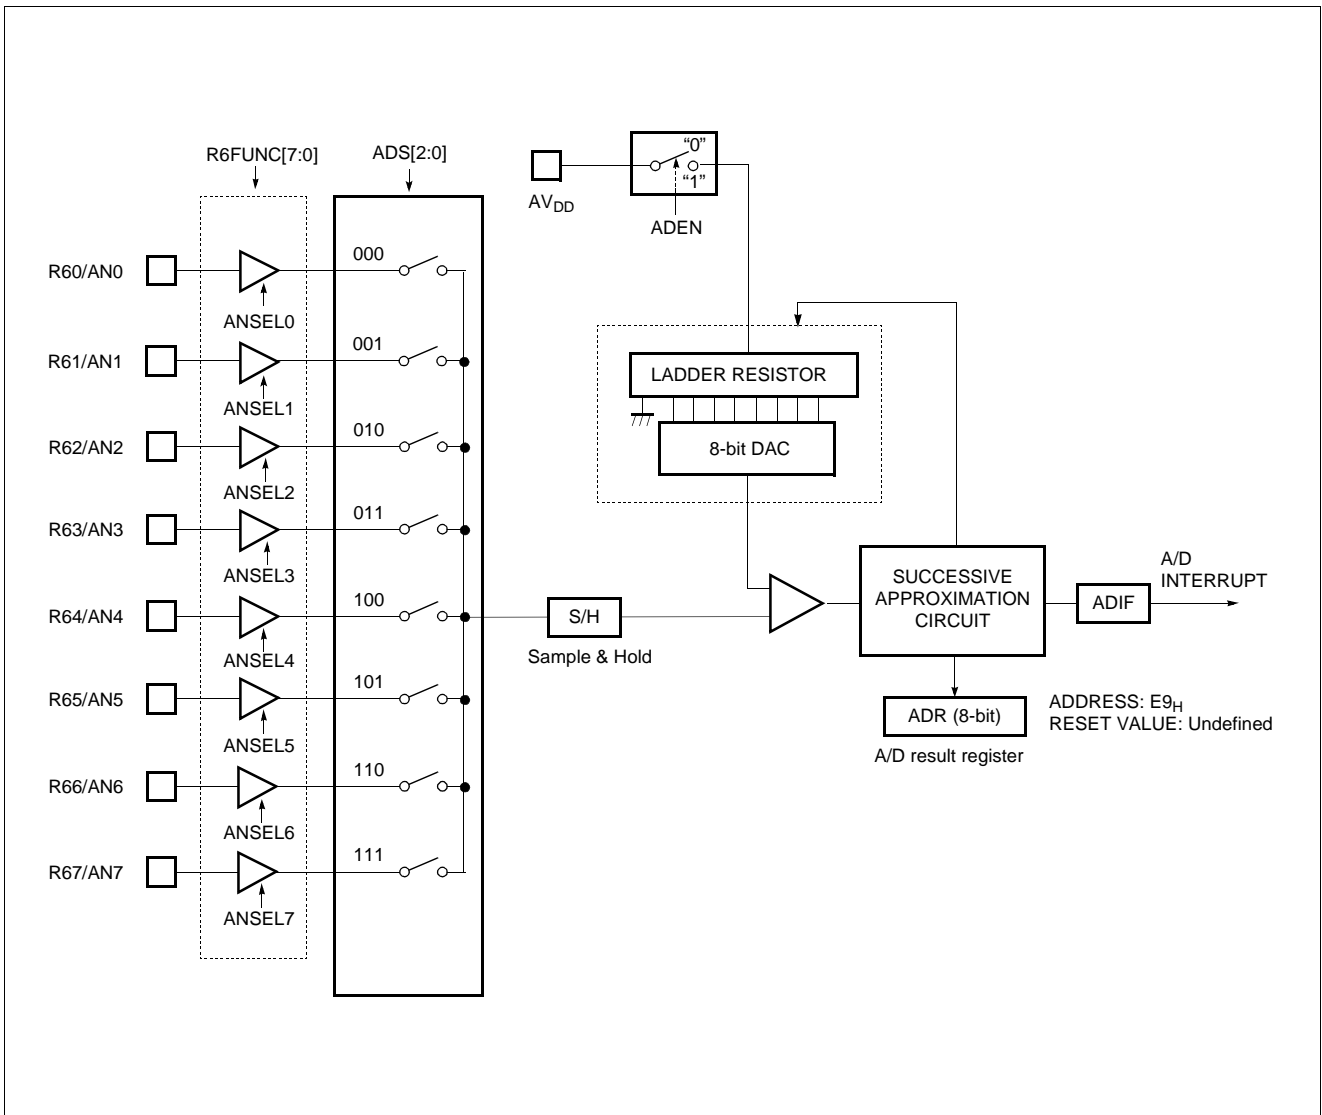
R6FUNC[7:0]

ADS[2:0]

$AV_{DD}$

"0"

"1"

ADEN

R60/AN0

000

ANSEL0

R61/AN1

001

ANSEL1

R62/AN2

010

ANSEL2

R63/AN3

011

ANSEL3

R64/AN4

100

ANSEL4

R65/AN5

101

ANSEL5

R66/AN6

110

ANSEL6

R67/AN7

111

ANSEL7

LADDER RESISTOR

8-bit DAC

S/H

Sample & Hold

SUCCESSIVE APPROXIMATION CIRCUIT

A/D INTERRUPT

ADIF

ADR (8-bit)

A/D result register

ADDRESS: $E9_H$
RESET VALUE: Undefined